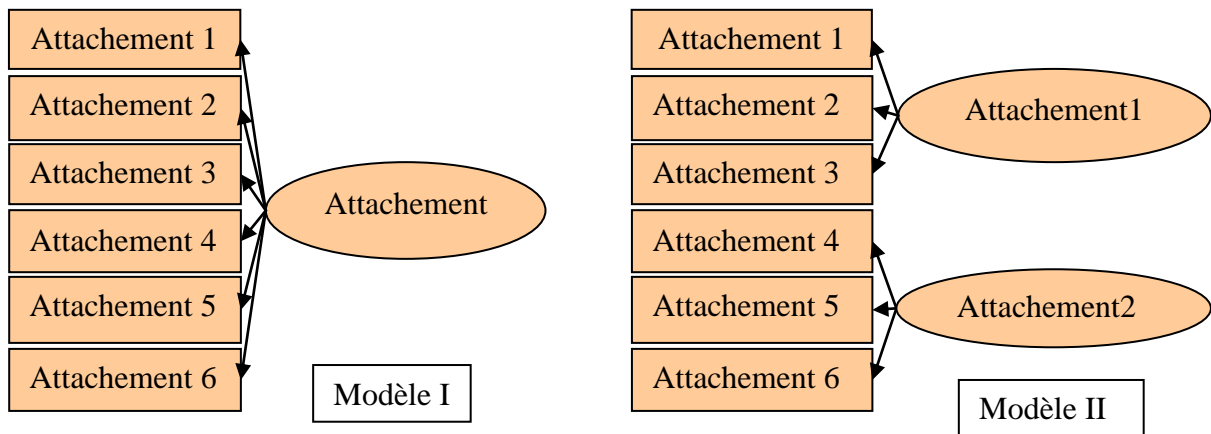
Attachement 1
Attachement 2
Attachement 3
Attachement 4
Attachement 5
Attachement 6

Attachement

Modèle I

Attachement 1
Attachement 2
Attachement 3
Attachement 4
Attachement 5
Attachement 6

Attachement1

Attachement2

Modèle II